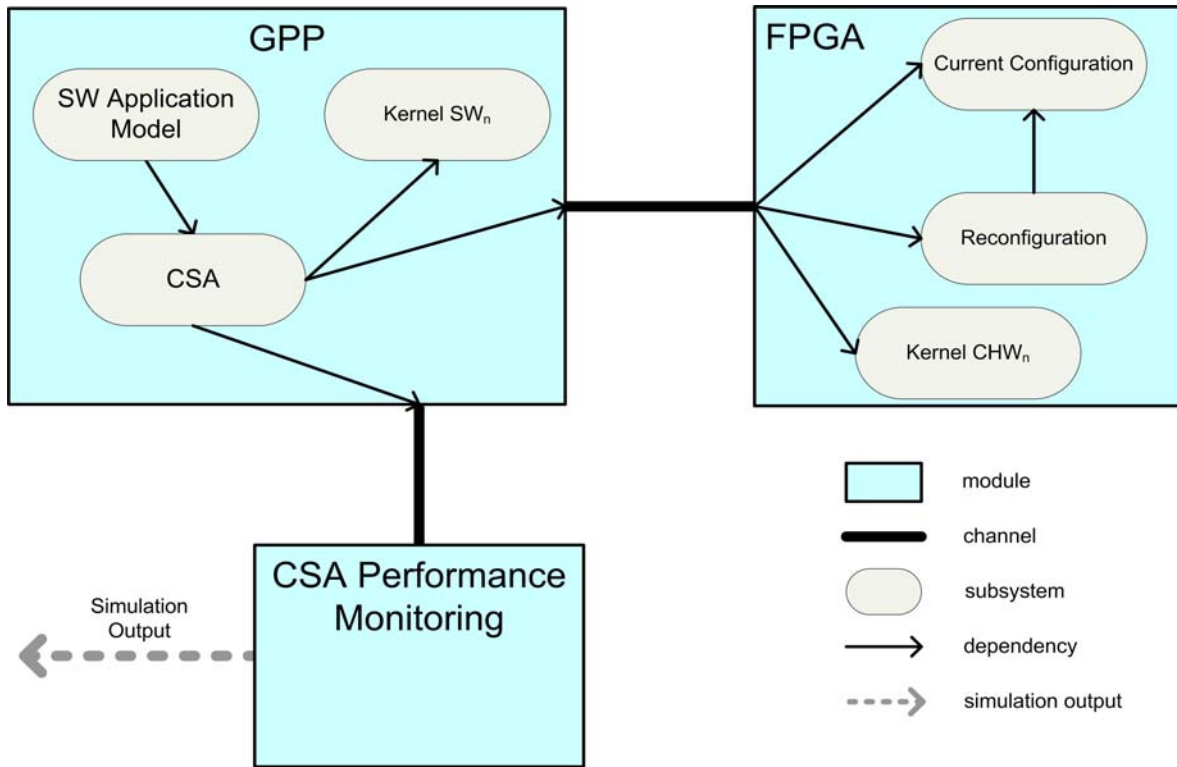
GPP

SW Application Model

Kernel $SW_n$

CSA

FPGA

Current Configuration

Reconfiguration

Kernel $CHW_n$

CSA Performance Monitoring

Simulation Output

module

channel

subsystem

dependency

simulation output